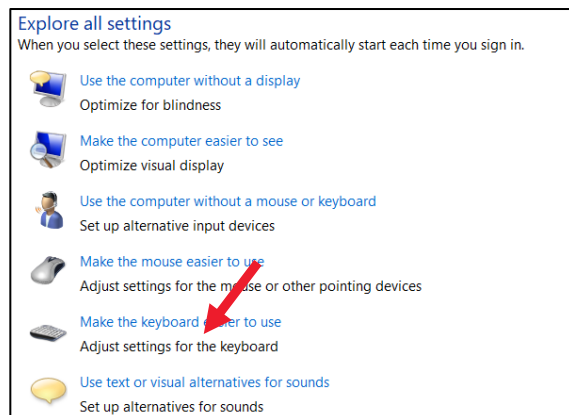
Explore all settings
When you select these settings, they will automatically start each time you sign in.

Use the computer without a display
Optimize for blindness

Make the computer easier to see
Optimize visual display

Use the computer without a mouse or keyboard
Set up alternative input devices

Make the mouse easier to use
Adjust settings for the mouse or other pointing devices

Make the keyboard easier to use
Adjust settings for the keyboard

Use text or visual alternatives for sounds
Set up alternatives for sounds